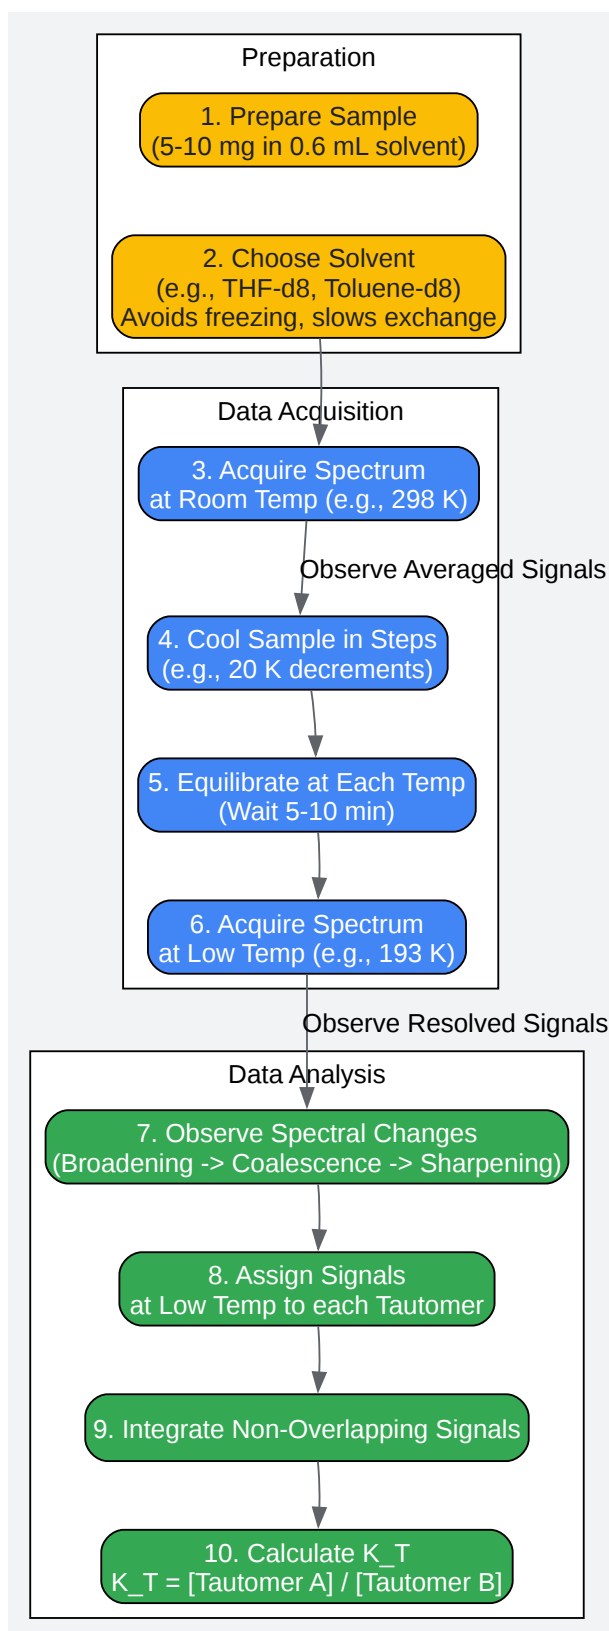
Preparation

1. Prepare Sample
(5-10 mg in 0.6 mL solvent)

2. Choose Solvent
(e.g., THF-d8, Toluene-d8)
Avoids freezing, slows exchange

Data Acquisition

3. Acquire Spectrum
at Room Temp (e.g., 298 K)

Observe Averaged Signals

4. Cool Sample in Steps
(e.g., 20 K decrements)

5. Equilibrate at Each Temp
(Wait 5-10 min)

6. Acquire Spectrum
at Low Temp (e.g., 193 K)

Observe Resolved Signals

Data Analysis

7. Observe Spectral Changes
(Broadening -> Coalescence -> Sharpening)

8. Assign Signals
at Low Temp to each Tautomer

9. Integrate Non-Overlapping Signals

10. Calculate K_T
K_T = [Tautomer A] / [Tautomer B]